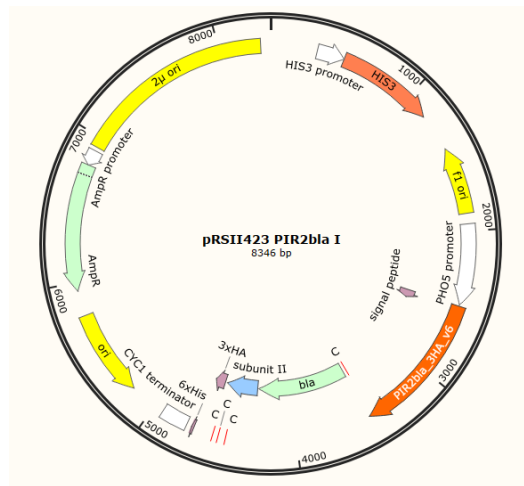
8000
1000
HIS3 promoter
HIS3
2μ ori
7000
AmpR promoter
f1 ori
2000
PHO5 promoter
signal peptide
pRSII423 PIR2bla I
8346 bp
AmpR
6000
ori
CYC1 terminator
3xHA
subunit II
C
bla
PIR2bla_3HA_v6
3000
6xHis
C
C
C
5000
4000